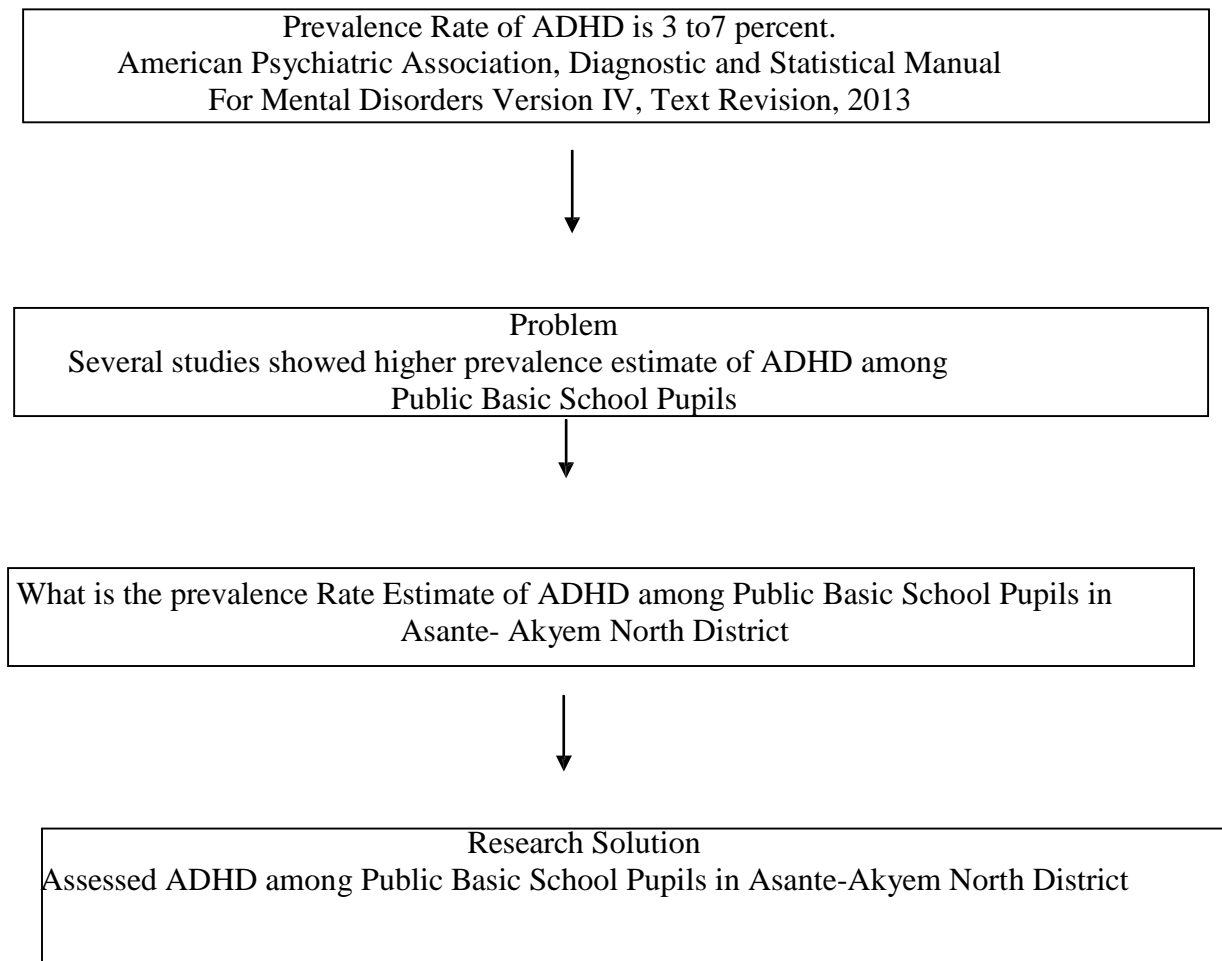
Prevalence Rate of ADHD is 3 to7 percent.
American Psychiatric Association, Diagnostic and Statistical Manual For Mental Disorders Version IV, Text Revision, 2013

Problem
Several studies showed higher prevalence estimate of ADHD among Public Basic School Pupils

What is the prevalence Rate Estimate of ADHD among Public Basic School Pupils in Asante- Akyem North District

Research Solution
Assessed ADHD among Public Basic School Pupils in Asante-Akyem North District